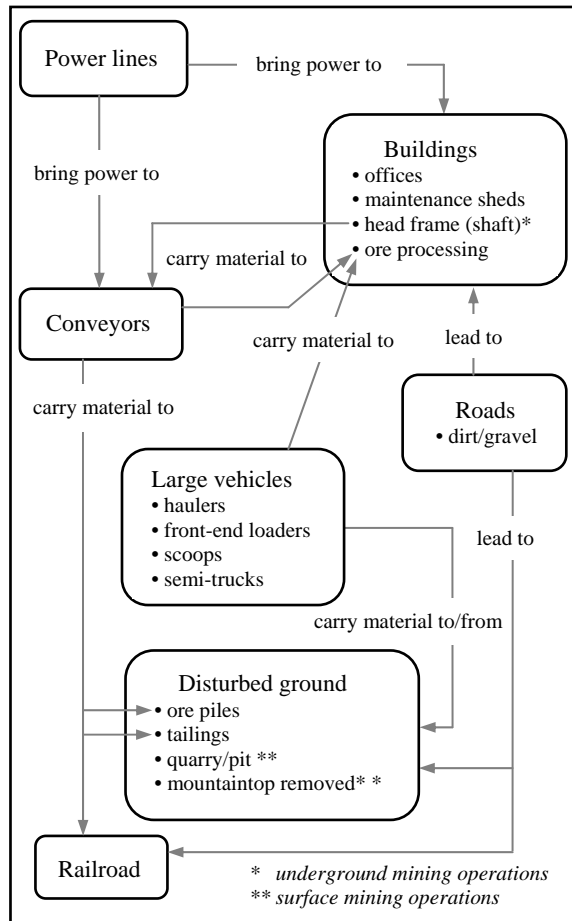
Power lines

bring power to

bring power to

Buildings
• offices
• maintenance sheds
• head frame (shaft)*
• ore processing

carry material to

Conveyors

carry material to

lead to

carry material to

Roads
• dirt/gravel

Large vehicles
• haulers
• front-end loaders
• scoops
• semi-trucks

lead to

carry material to/from

Disturbed ground
• ore piles
• tailings
• quarry/pit **
• mountaintop removed* *

Railroad

* *underground mining operations*
** *surface mining operations*